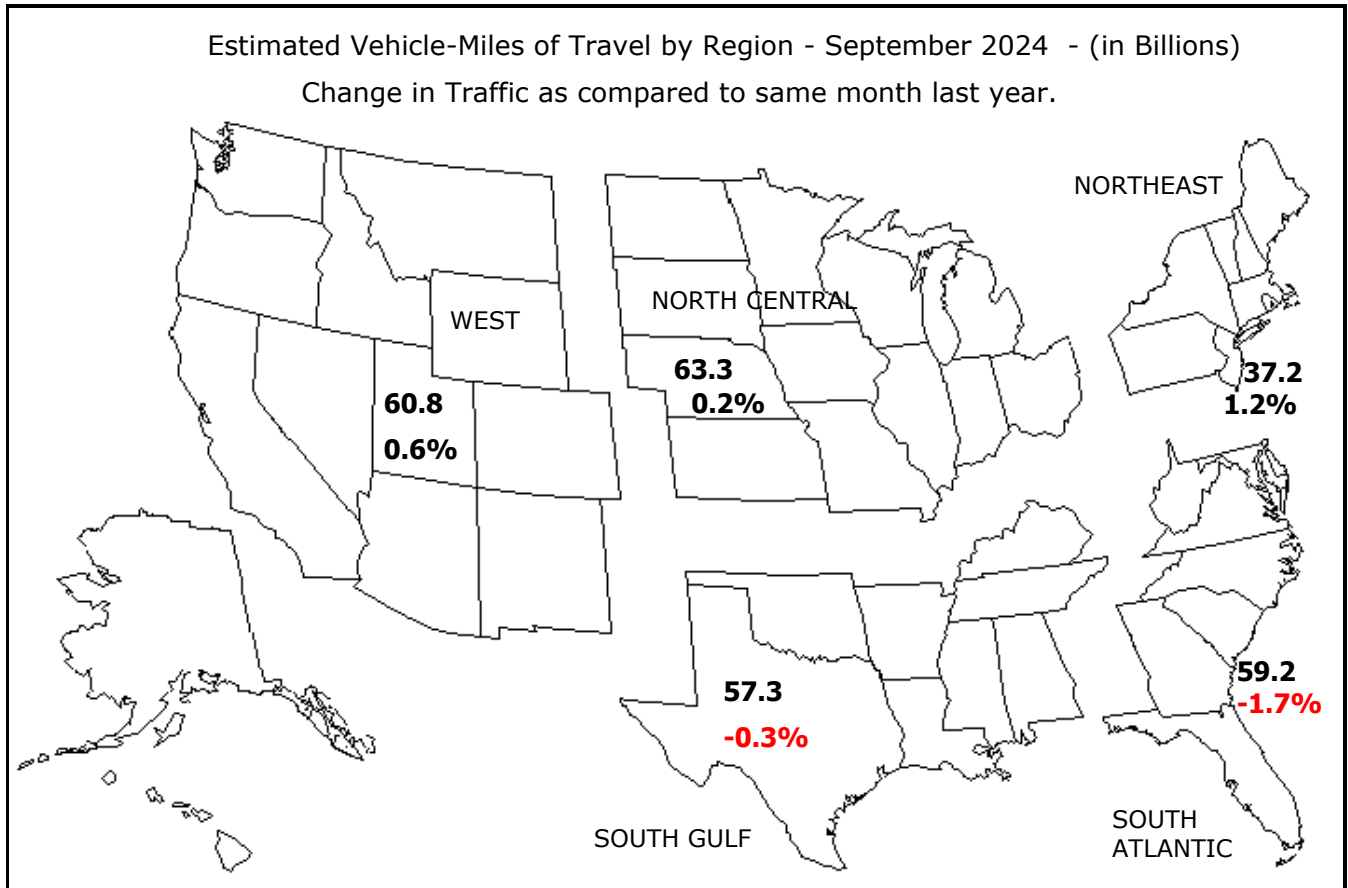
Estimated Vehicle-Miles of Travel by Region - September 2024 - (in Billions)
Change in Traffic as compared to same month last year.

NORTHEAST

WEST

NORTH CENTRAL

60.8
0.6%

63.3
0.2%

37.2
1.2%

57.3
-0.3%

59.2
-1.7%

SOUTH GULF

SOUTH ATLANTIC